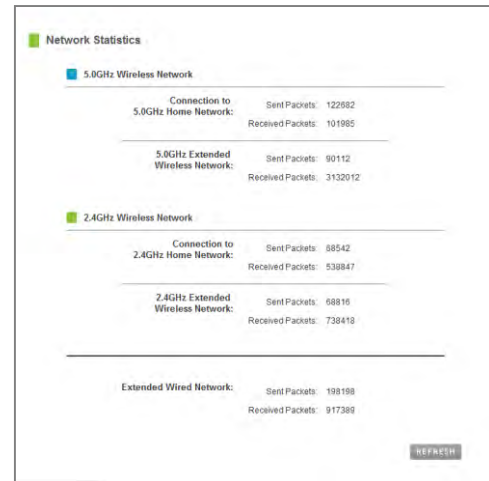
Network Statistics

5.0GHz Wireless Network

| | | |
|---|---|---|
| Connection to 5.0GHz Home Network: | Sent Packets: | 122682 |
| | Received Packets: | 101985 |
| 5.0GHz Extended Wireless Network: | Sent Packets: | 90112 |
| | Received Packets: | 3132012 |

2.4GHz Wireless Network

| | | |
|---|---|---|
| Connection to 2.4GHz Home Network: | Sent Packets: | 88542 |
| | Received Packets: | 538847 |
| 2.4GHz Extended Wireless Network: | Sent Packets: | 68816 |
| | Received Packets: | 738418 |

| | | |
|---|---|---|
| Extended Wired Network: | Sent Packets: | 198198 |
| | Received Packets: | 917389 |

REFRESH